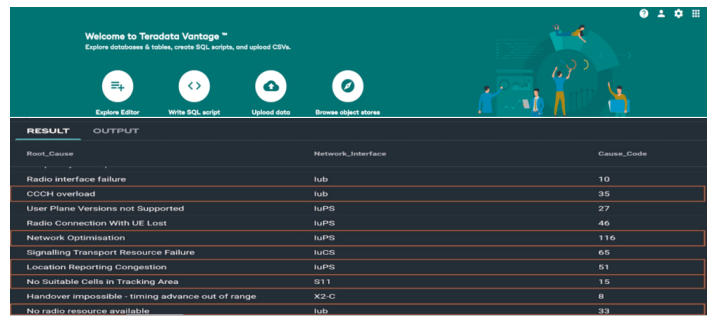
Welcome to Teradata Vantage ™
Explore databases & tables, create SQL scripts, and upload CSVs.

Explore Editor
Write SQL script
Upload data
Browse object stores

RESULT OUTPUT

| Root_Cause | Network_Interface | Cause_Code |
|---|---|---|
| Radio interface failure | Iub | 10 |
| CCCH overload | Iub | 35 |
| User Plane Versions not Supported | IuPS | 27 |
| Radio Connection With UE Lost | IuPS | 46 |
| Network Optimisation | IuPS | 116 |
| Signalling Transport Resource Failure | IuCS | 65 |
| Location Reporting Congestion | IuPS | 51 |
| No Suitable Cells in Tracking Area | S11 | 15 |
| Handover impossible - timing advance out of range | X2-C | 8 |
| No radio resource available | Iub | 33 |